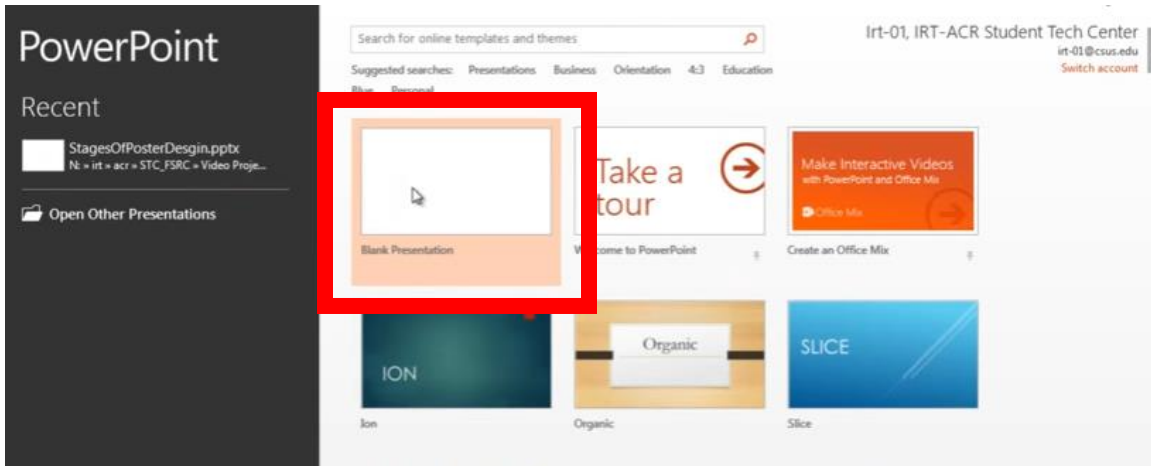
PowerPoint

Recent

StagesOfPosterDesgin.pptx
N: » irt » acr » STC_FSRC » Video Proje...

Open Other Presentations

Search for online templates and themes

Suggested searches: Presentations Business Orientation 4:3 Education Blue Personal

Irt-01, IRT-ACR Student Tech Center
irt-01@csus.edu
Switch account

Blank Presentation

Take a tour

W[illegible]come to PowerPoint

Make Interactive Videos
with PowerPoint and Office Mix
Office Mix

Create an Office Mix

ION

Ion

Organic

Organic

SLICE

Slice